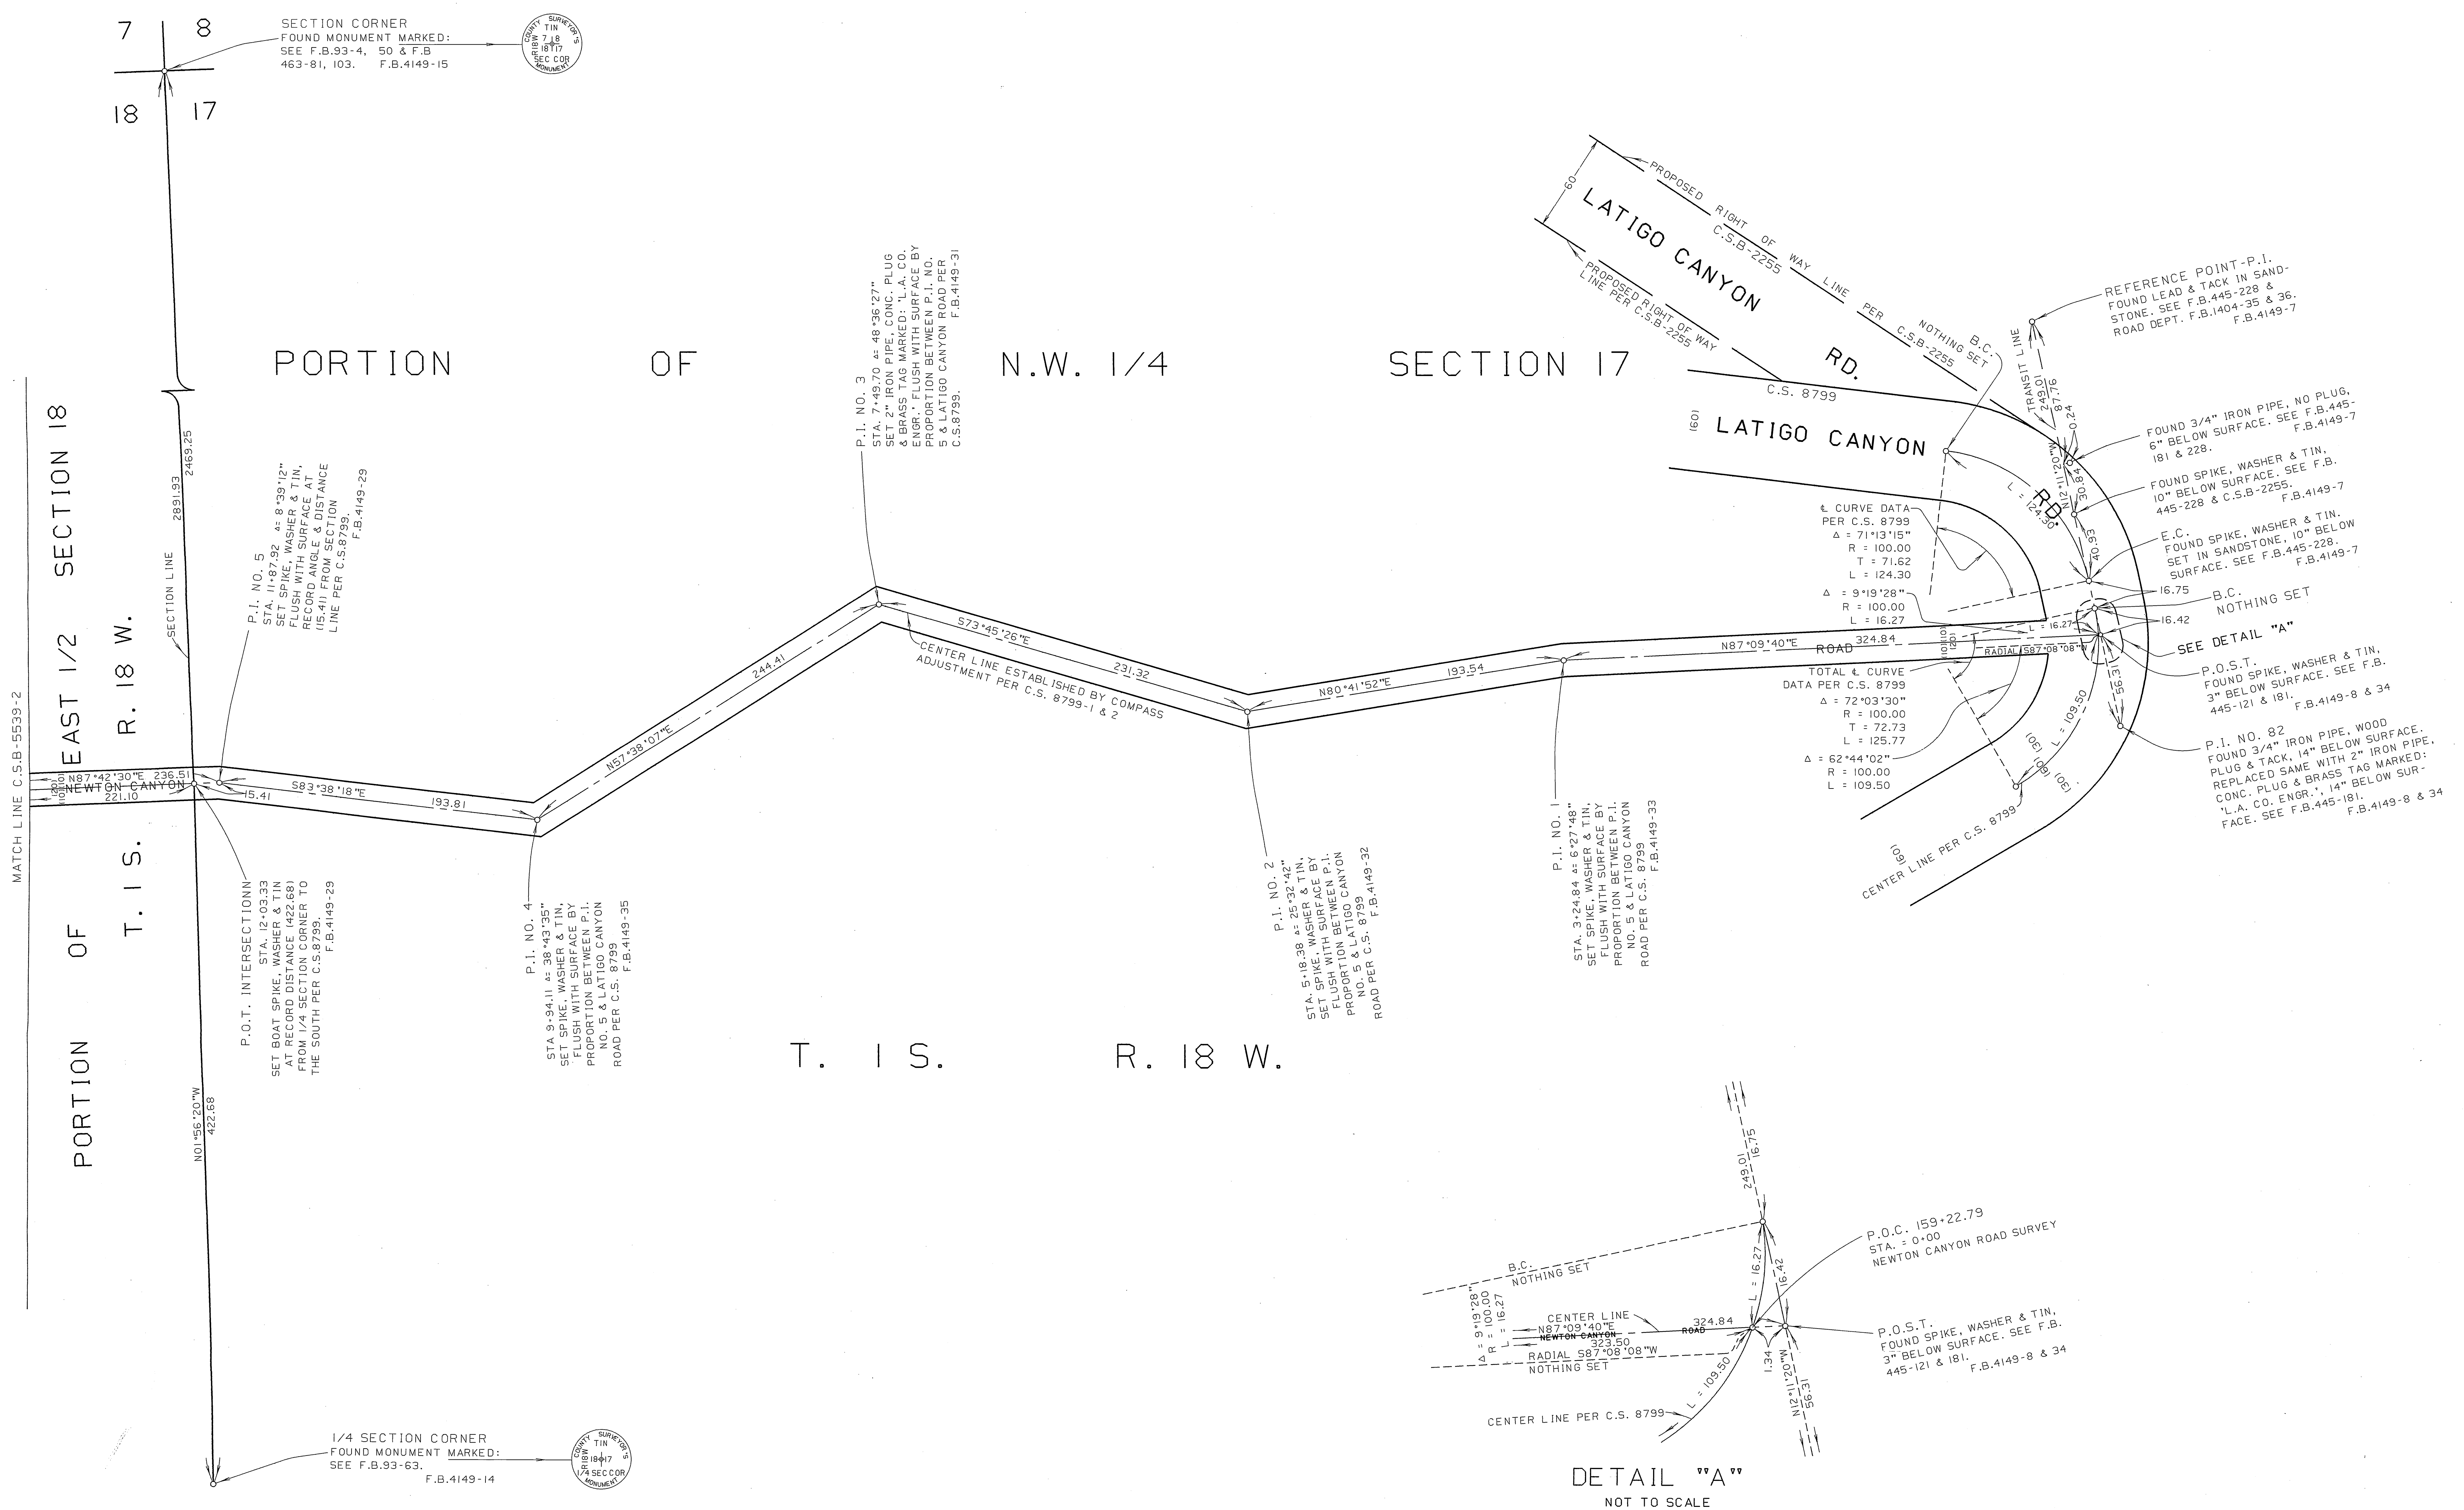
7 8
18 17

SECTION CORNER
FOUND MONUMENT MARKED:
SEE F.B.93-4, 50 & F.B 463-81, 103. F.B.4149-15

COUNTY SURVEYOR'S TIN R18W T1S 7 8 18 17 SEC COR MONUMENT

PORTION OF N.W. 1/4 SECTION 17

SECTION 18
EAST 1/2
R. 18 W.
T. 1 S.
PORTION OF

MATCH LINE C.S.B-5539-2

SECTION LINE
2891.93
2469.25

P.I. NO. 5
STA. 11+87.92 Δ= 8°39'12"
SET SPIKE, WASHER & TIN, FLUSH WITH SURFACE AT RECORD ANGLE & DISTANCE (15.41) FROM SECTION LINE PER C.S.8799.
F.B.4149-29

P.I. NO. 3
STA. 7+49.70 Δ= 48°36'27"
SET 2" IRON PIPE, CONC. PLUG & BRASS TAG MARKED: 'L.A. CO. ENGR.' FLUSH WITH SURFACE BY PROPORTION BETWEEN P.I. NO. 5 & LATIGO CANYON ROAD PER C.S.8799.
F.B.4149-31

60
PROPOSED RIGHT OF WAY LINE PER C.S.B-2255
LATIGO CANYON RD.
PROPOSED RIGHT OF WAY LINE PER C.S.B-2255
NOTHING SET
B.C.
C.S. 8799
(60) LATIGO CANYON RD.

REFERENCE POINT-P.I.
FOUND LEAD & TACK IN SANDSTONE. SEE F.B.445-228 & ROAD DEPT. F.B.1404-35 & 36.
F.B.4149-7

TRANSIT LINE
249.01
87.76
0.24
N12°11'20"W
30.84
40.93

FOUND 3/4" IRON PIPE, NO PLUG, 6" BELOW SURFACE. SEE F.B.445-181 & 228.
F.B.4149-7

FOUND SPIKE, WASHER & TIN, 10" BELOW SURFACE. SEE F.B. 445-228 & C.S.B-2255.
F.B.4149-7

E.C.
FOUND SPIKE, WASHER & TIN. SET IN SANDSTONE, 10" BELOW SURFACE. SEE F.B.445-228.
F.B.4149-7

L = 124.30

℄ CURVE DATA PER C.S. 8799
Δ = 71°13'15"
R = 100.00
T = 71.62
L = 124.30

Δ = 9°19'28"
R = 100.00
L = 16.27

16.75
B.C.
NOTHING SET
16.42
SEE DETAIL "A"
L = 16.27
RADIAL S87°08'08"W

P.O.S.T.
FOUND SPIKE, WASHER & TIN, 3" BELOW SURFACE. SEE F.B. 445-121 & 181.
F.B.4149-8 & 34

TOTAL ℄ CURVE DATA PER C.S. 8799
Δ = 72°03'30"
R = 100.00
T = 72.73
L = 125.77

Δ = 62°44'02"
R = 100.00
L = 109.50

56.31
L = 109.50
(30) (30)
(10)(10) (20)

P.I. NO. 82
FOUND 3/4" IRON PIPE, WOOD PLUG & TACK, 14" BELOW SURFACE. REPLACED SAME WITH 2" IRON PIPE, CONC. PLUG & BRASS TAG MARKED: 'L.A. CO. ENGR.', 14" BELOW SURFACE. SEE F.B.445-181.
F.B.4149-8 & 34

(60) CENTER LINE PER C.S. 8799

S73°45'26"E 231.32
CENTER LINE ESTABLISHED BY COMPASS ADJUSTMENT PER C.S. 8799-1 & 2
N80°41'52"E 193.54
N87°09'40"E 324.84
ROAD
244.41
N57°38'07"E
S83°38'18"E 193.81
15.41
N87°42'30"E 236.51
NEWTON CANYON
221.10
(10)(10) (20)

P.O.T. INTERSECTIONN
STA. 12+03.33
SET BOAT SPIKE, WASHER & TIN AT RECORD DISTANCE (422.68) FROM 1/4 SECTION CORNER TO THE SOUTH PER C.S.8799.
F.B.4149-29

P.I. NO. 4
STA 9+94.11 Δ= 38°43'35"
SET SPIKE, WASHER & TIN, FLUSH WITH SURFACE BY PROPORTION BETWEEN P.I. NO. 5 & LATIGO CANYON ROAD PER C.S. 8799
F.B.4149-35

P.I. NO. 2
STA. 5+18.38 Δ= 25°32'42"
SET SPIKE, WASHER & TIN, FLUSH WITH SURFACE BY PROPORTION BETWEEN P.I. NO. 5 & LATIGO CANYON ROAD PER C.S. 8799
F.B.4149-32

P.I. NO. 1
STA. 3+24.84 Δ= 6°27'48"
SET SPIKE, WASHER & TIN, FLUSH WITH SURFACE BY PROPORTION BETWEEN P.I. NO. 5 & LATIGO CANYON ROAD PER C.S. 8799
F.B.4149-33

T. 1 S. R. 18 W.

N01°56'20"W
422.68

1/4 SECTION CORNER
FOUND MONUMENT MARKED:
SEE F.B.93-63.
F.B.4149-14

COUNTY SURVEYOR'S TIN R18W 18 17 1/4 SEC COR MONUMENT

249.01
16.75
P.O.C. 159+22.79
STA. = 0+00
NEWTON CANYON ROAD SURVEY
B.C.
NOTHING SET
Δ = 9°19'28"
R = 100.00
L = 16.27
L = 16.27
16.42
CENTER LINE
N87°09'40"E
NEWTON CANYON
324.84
ROAD
323.50
RADIAL S87°08'08"W
NOTHING SET
P.O.S.T.
FOUND SPIKE, WASHER & TIN, 3" BELOW SURFACE. SEE F.B. 445-121 & 181.
F.B.4149-8 & 34
1.34
L = 109.50
N12°11'20"W
56.31
CENTER LINE PER C.S. 8799

DETAIL "A"
NOT TO SCALE